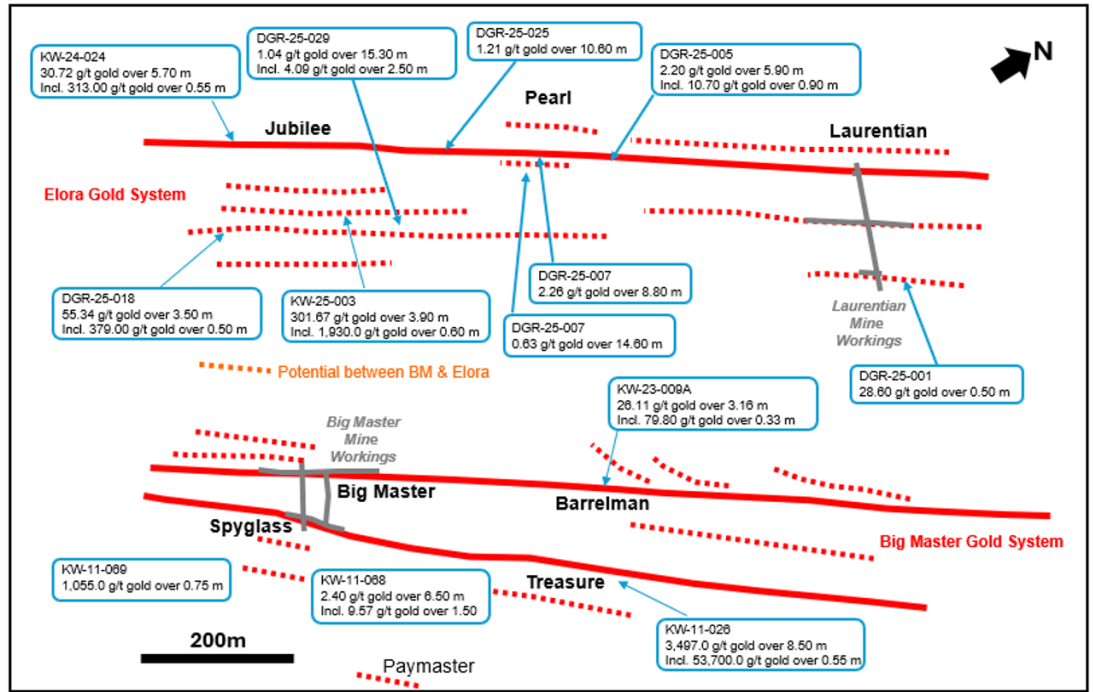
KW-24-024
30.72 g/t gold over 5.70 m
Incl. 313.00 g/t gold over 0.55 m

DGR-25-029
1.04 g/t gold over 15.30 m
Incl. 4.09 g/t gold over 2.50 m

DGR-25-025
1.21 g/t gold over 10.60 m

DGR-25-005
2.20 g/t gold over 5.90 m
Incl. 10.70 g/t gold over 0.90 m

N

Pearl

Jubilee

Laurentian

Elora Gold System

DGR-25-007
2.26 g/t gold over 8.80 m

DGR-25-018
55.34 g/t gold over 3.50 m
Incl. 379.00 g/t gold over 0.50 m

KW-25-003
301.67 g/t gold over 3.90 m
Incl. 1,930.0 g/t gold over 0.60 m

DGR-25-007
0.63 g/t gold over 14.60 m

Laurentian Mine Workings

Potential between BM & Elora

DGR-25-001
28.60 g/t gold over 0.50 m

KW-23-009A
26.11 g/t gold over 3.16 m
Incl. 79.80 g/t gold over 0.33 m

Big Master Mine Workings

Big Master

Barrelman

Spyglass

Big Master Gold System

KW-11-069
1,055.0 g/t gold over 0.75 m

KW-11-068
2.40 g/t gold over 6.50 m
Incl. 9.57 g/t gold over 1.50

Treasure

KW-11-026
3,497.0 g/t gold over 8.50 m
Incl. 53,700.0 g/t gold over 0.55 m

200m

Paymaster